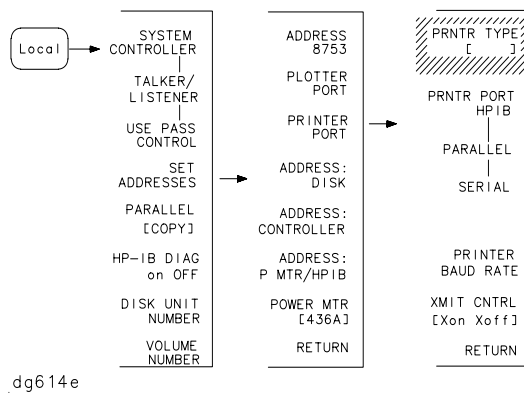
Local

SYSTEM CONTROLLER
TALKER/ LISTENER
USE PASS CONTROL
SET ADDRESSES
PARALLEL [COPY]
HP-IB DIAG on OFF
DISK UNIT NUMBER
VOLUME NUMBER

ADDRESS 8753
PLOTTER PORT
PRINTER PORT
ADDRESS: DISK
ADDRESS: CONTROLLER
ADDRESS: P MTR/HPIB
POWER MTR [436A]
RETURN

PRNTR TYPE [ ]
PRNTR PORT HPIB
PARALLEL
SERIAL
PRINTER BAUD RATE
XMIT CNTRL [Xon Xoff]
RETURN

dg614e